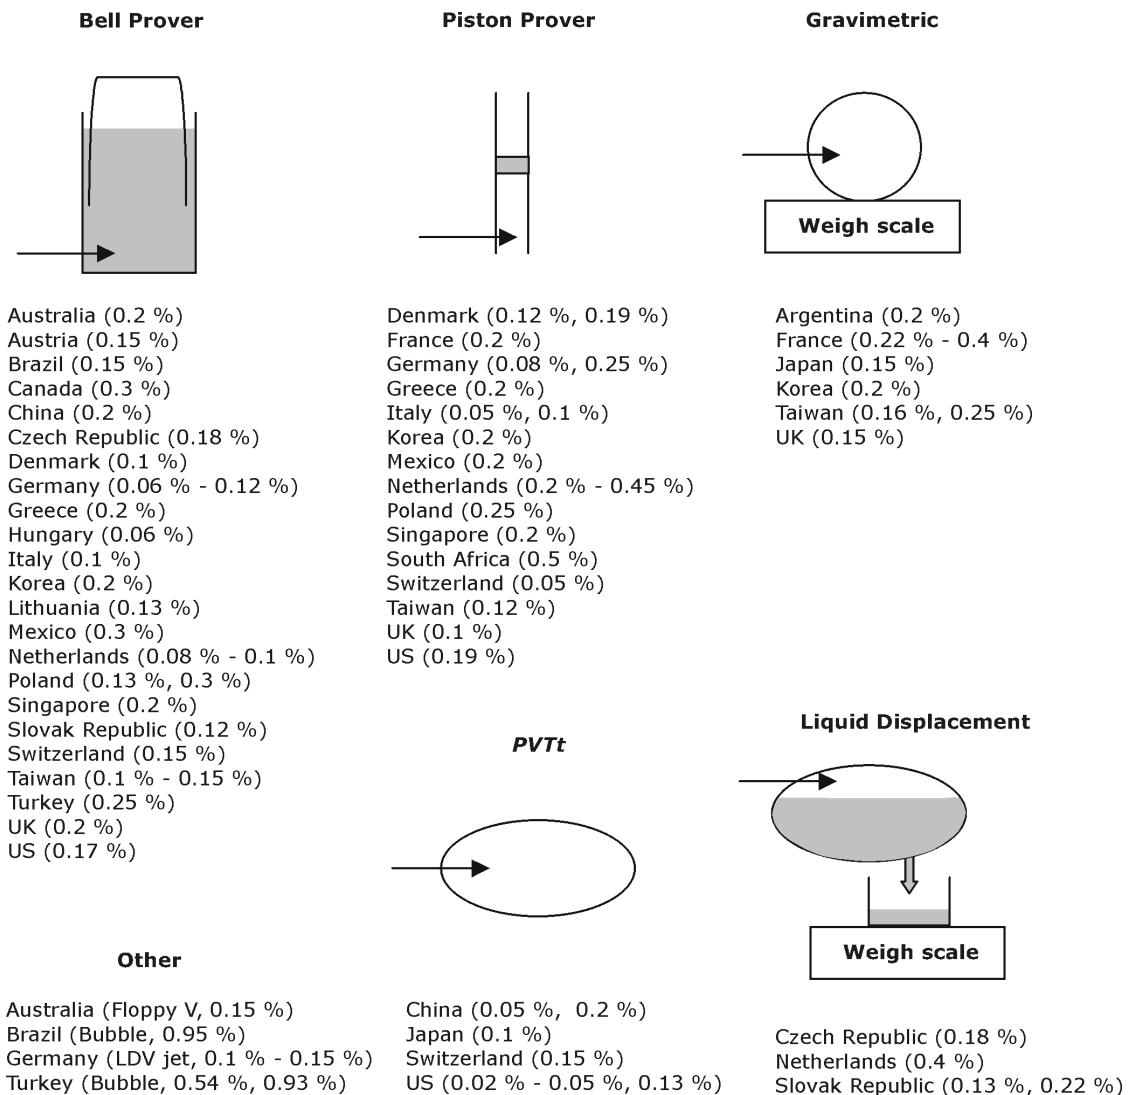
Bell Prover

Australia (0.2 %)
Austria (0.15 %)
Brazil (0.15 %)
Canada (0.3 %)
China (0.2 %)
Czech Republic (0.18 %)
Denmark (0.1 %)
Germany (0.06 % - 0.12 %)
Greece (0.2 %)
Hungary (0.06 %)
Italy (0.1 %)
Korea (0.2 %)
Lithuania (0.13 %)
Mexico (0.3 %)
Netherlands (0.08 % - 0.1 %)
Poland (0.13 %, 0.3 %)
Singapore (0.2 %)
Slovak Republic (0.12 %)
Switzerland (0.15 %)
Taiwan (0.1 % - 0.15 %)
Turkey (0.25 %)
UK (0.2 %)
US (0.17 %)

Piston Prover

Denmark (0.12 %, 0.19 %)
France (0.2 %)
Germany (0.08 %, 0.25 %)
Greece (0.2 %)
Italy (0.05 %, 0.1 %)
Korea (0.2 %)
Mexico (0.2 %)
Netherlands (0.2 % - 0.45 %)
Poland (0.25 %)
Singapore (0.2 %)
South Africa (0.5 %)
Switzerland (0.05 %)
Taiwan (0.12 %)
UK (0.1 %)
US (0.19 %)

Gravimetric

Weigh scale

Argentina (0.2 %)
France (0.22 % - 0.4 %)
Japan (0.15 %)
Korea (0.2 %)
Taiwan (0.16 %, 0.25 %)
UK (0.15 %)

PVTt

China (0.05 %, 0.2 %)
Japan (0.1 %)
Switzerland (0.15 %)
US (0.02 % - 0.05 %, 0.13 %)

Liquid Displacement

Weigh scale

Czech Republic (0.18 %)
Netherlands (0.4 %)
Slovak Republic (0.13 %, 0.22 %)

Other

Australia (Floppy V, 0.15 %)
Brazil (Bubble, 0.95 %)
Germany (LDV jet, 0.1 % - 0.15 %)
Turkey (Bubble, 0.54 %, 0.93 %)